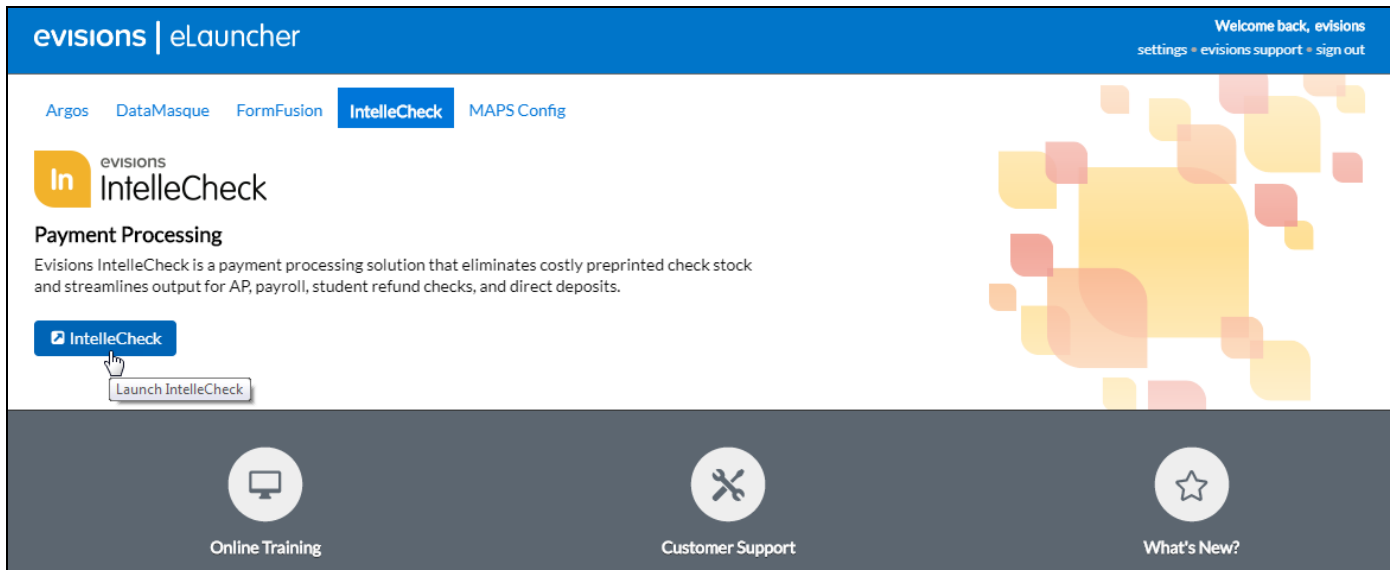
evisions | eLauncher

Welcome back, evisions
settings • evisions support • sign out

Argos DataMasque FormFusion IntelleCheck MAPS Config

In evisions IntelleCheck

Payment Processing

Evisions IntelleCheck is a payment processing solution that eliminates costly preprinted check stock and streamlines output for AP, payroll, student refund checks, and direct deposits.

IntelleCheck

Launch IntelleCheck

Online Training

Customer Support

What's New?